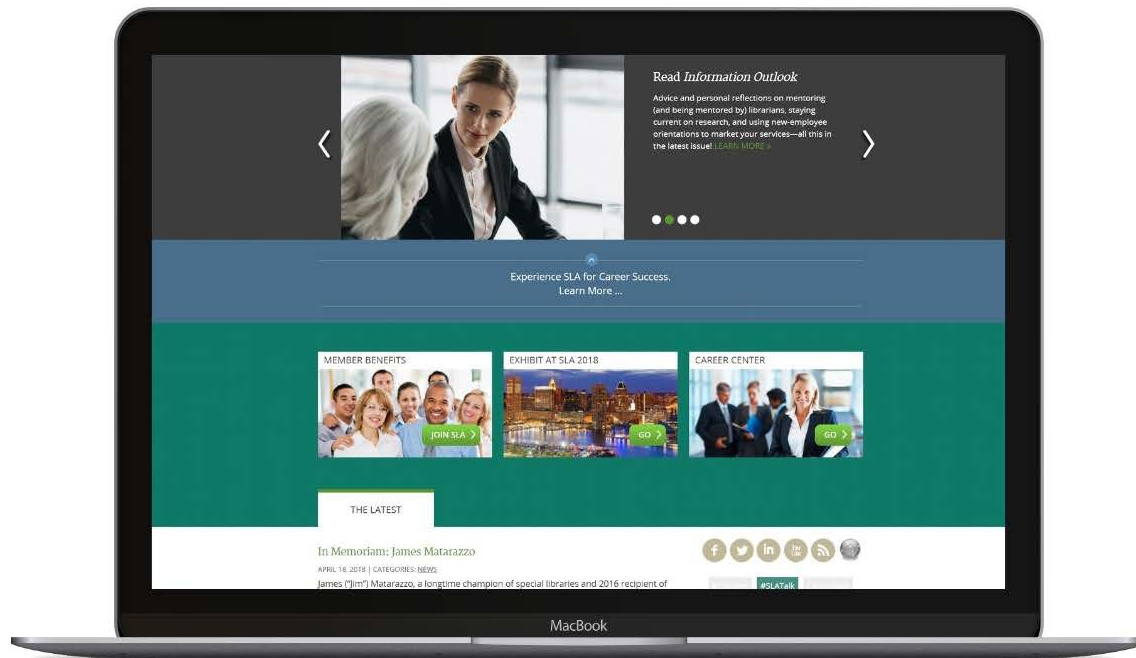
Read *Information Outlook*

Advice and personal reflections on mentoring (and being mentored by) librarians, staying current on research, and using new-employee orientations to market your services—all this in the latest issue! LEARN MORE »

Experience SLA for Career Success.
Learn More ...

MEMBER BENEFITS

JOIN SLA

EXHIBIT AT SLA 2018

GO

CAREER CENTER

GO

THE LATEST

In Memoriam: James Matarazzo

APRIL 16, 2018 | CATEGORIES: NEWS

James ("Jim") Matarazzo, a longtime champion of special libraries and 2016 recipient of

#SLATalk

MacBook